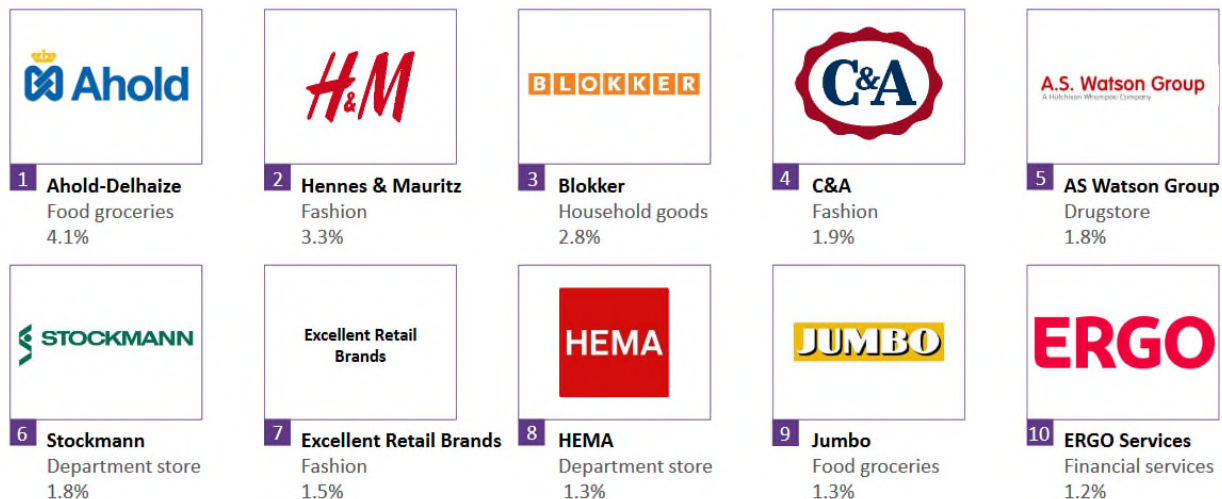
Ahold

1 Ahold-Delhaize
Food groceries
4.1%

H&M

2 Hennes & Mauritz
Fashion
3.3%

BLOKKER

3 Blokker
Household goods
2.8%

C&A

4 C&A
Fashion
1.9%

A.S. Watson Group
A Hutchison Whampoa Company

5 AS Watson Group
Drugstore
1.8%

STOCKMANN

6 Stockmann
Department store
1.8%

Excellent Retail Brands

7 Excellent Retail Brands
Fashion
1.5%

HEMA

8 HEMA
Department store
1.3%

JUMBO

9 Jumbo
Food groceries
1.3%

ERGO

10 ERGO Services
Financial services
1.2%